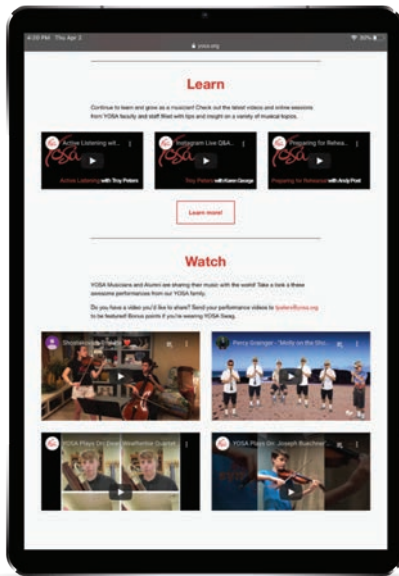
4:20 PM Thu Apr 2

yosa.org

Learn

Continue to learn and grow as a musician! Check out the latest videos and online sessions from YOSA faculty and staff filled with tips and insight on a variety of musical topics.

Active Listening with...

Active Listening with Troy Peters

Instagram Live Q&A...

Troy Peters with Karen George

Preparing for Rehea...

Preparing for Rehearsal with Andy Post

Learn more!

Watch

YOSA Musicians and Alumni are sharing their music with the world! Take a look a these awesome performances from our YOSA family.

Do you have a video you'd like to share? Send your performance videos to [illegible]@yosa.org to be featured! Bonus points if you're wearing YOSA Swag.

Shostakovich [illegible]

Percy Grainger - 'Molly on the Sho...

YOSA Plays On: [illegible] Woodwind Quartet

YOSA Plays On: Joseph Buechner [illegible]